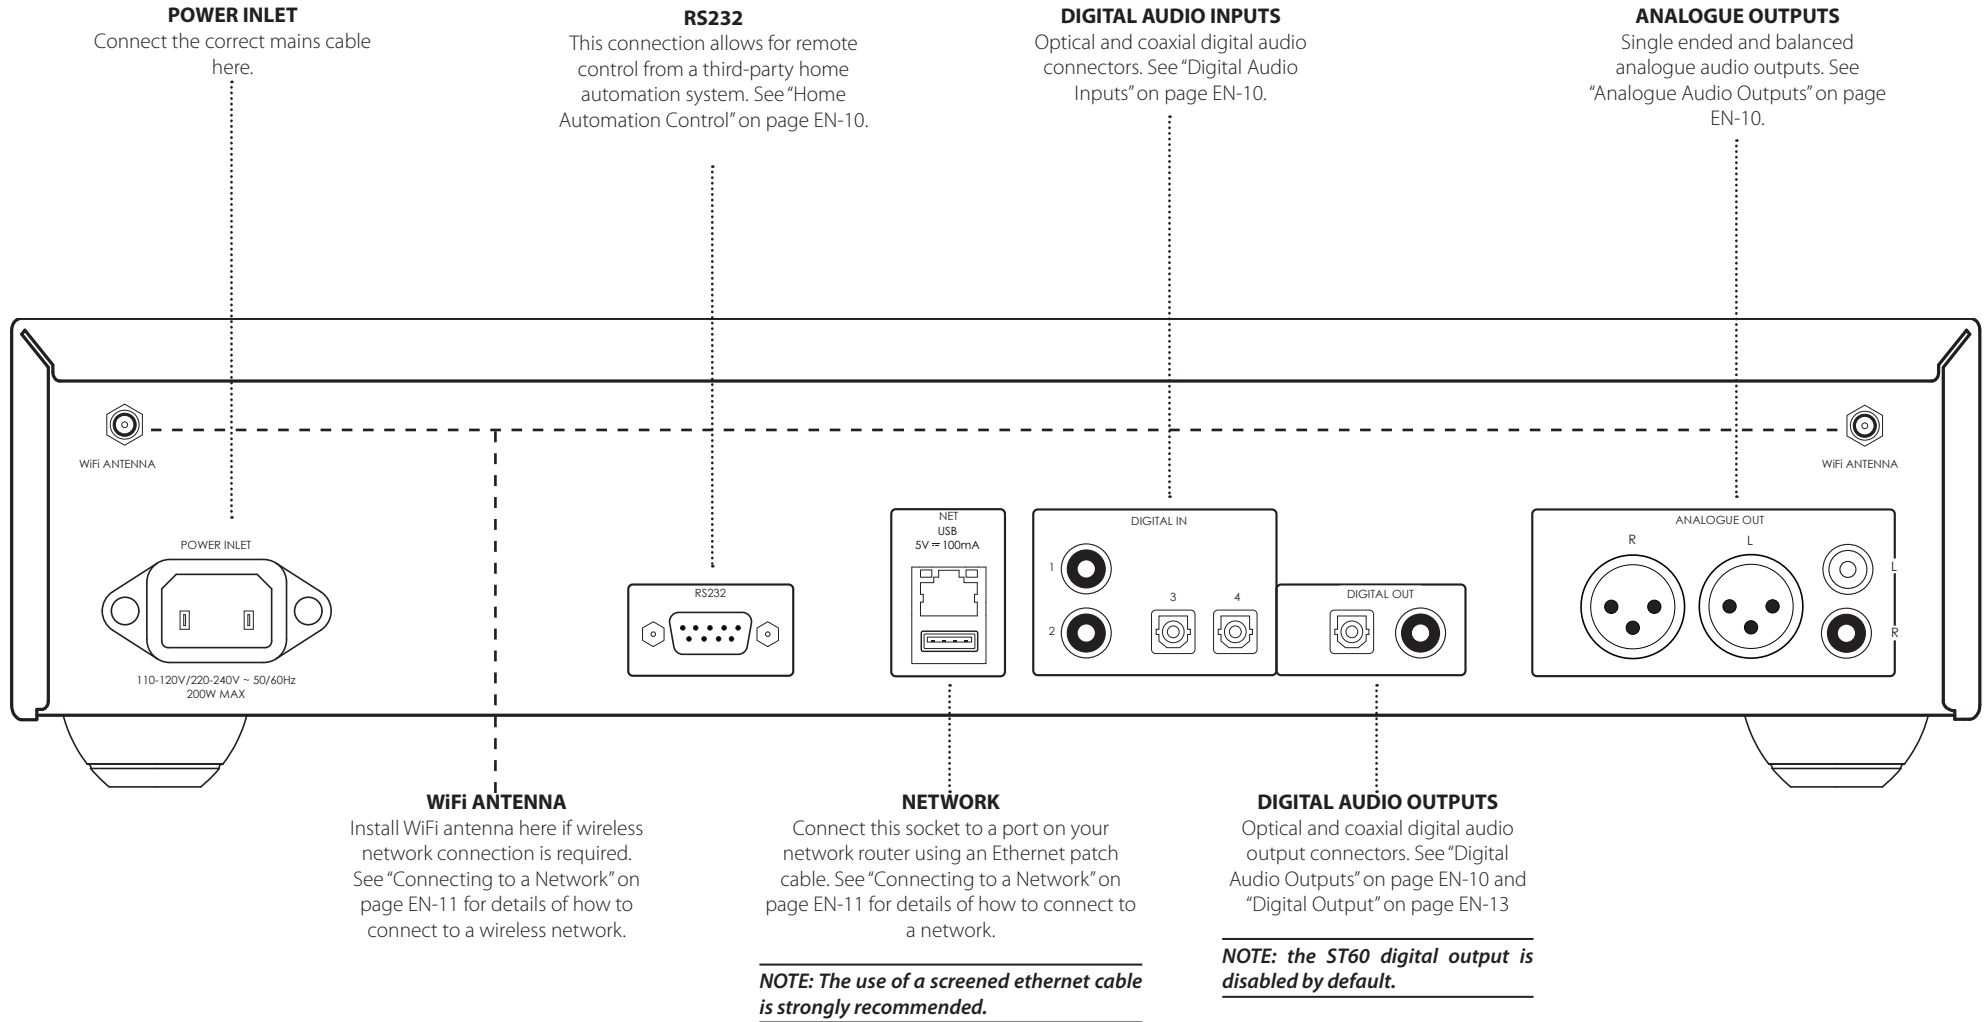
POWER INLET
Connect the correct mains cable here.

RS232
This connection allows for remote control from a third-party home automation system. See "Home Automation Control" on page EN-10.

DIGITAL AUDIO INPUTS
Optical and coaxial digital audio connectors. See "Digital Audio Inputs" on page EN-10.

ANALOGUE OUTPUTS
Single ended and balanced analogue audio outputs. See "Analogue Audio Outputs" on page EN-10.

WiFi ANTENNA

WiFi ANTENNA

POWER INLET

110-120V/220-240V ~ 50/60Hz
200W MAX

RS232

NET
USB
5V ⎓ 100mA

DIGITAL IN
1
2
3
4

DIGITAL OUT

ANALOGUE OUT
R
L
L
R

WiFi ANTENNA
Install WiFi antenna here if wireless network connection is required. See "Connecting to a Network" on page EN-11 for details of how to connect to a wireless network.

NETWORK
Connect this socket to a port on your network router using an Ethernet patch cable. See "Connecting to a Network" on page EN-11 for details of how to connect to a network.

NOTE: The use of a screened ethernet cable is strongly recommended.

DIGITAL AUDIO OUTPUTS
Optical and coaxial digital audio output connectors. See "Digital Audio Outputs" on page EN-10 and "Digital Output" on page EN-13

NOTE: the ST60 digital output is disabled by default.